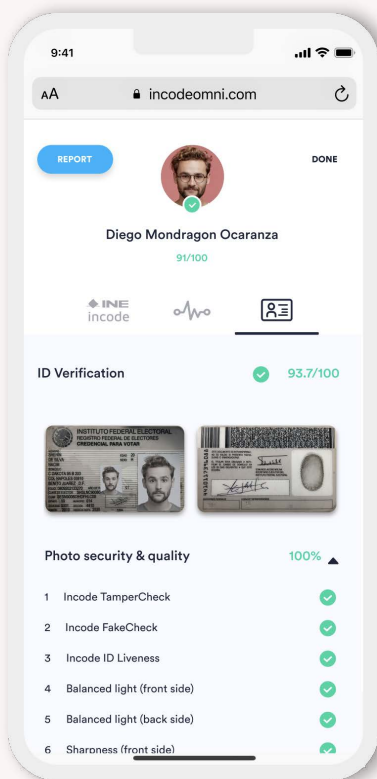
9:41

AA incodeomni.com

REPORT

DONE

Diego Mondragon Ocaranza

91/100

INE
incode

ID Verification

93.7/100

INSTITUTO FEDERAL ELECTORAL
REGISTRO FEDERAL DE ELECTORES
CREDENCIAL PARA VOTAR

Photo security & quality

100%

1 Incode TamperCheck

2 Incode FakeCheck

3 Incode ID Liveness

4 Balanced light (front side)

5 Balanced light (back side)

6 Sharpness (front side)